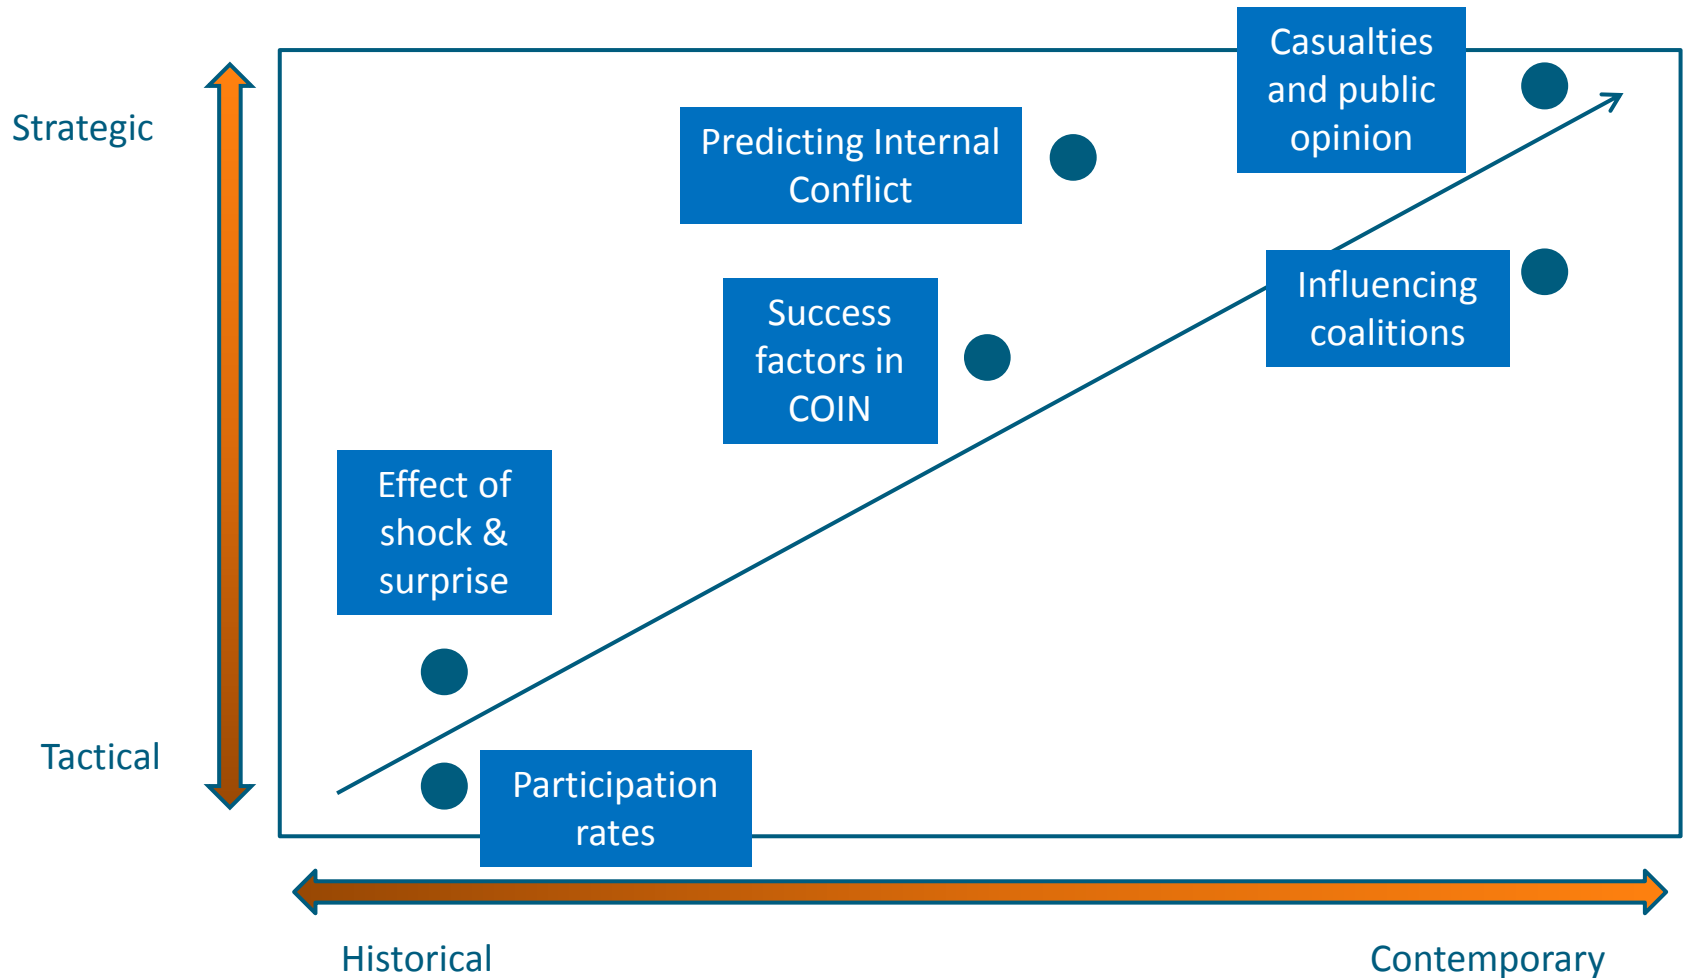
Strategic

Casualties and public opinion

Predicting Internal Conflict

Success factors in COIN

Influencing coalitions

Effect of shock & surprise

Tactical

Participation rates

Historical

Contemporary